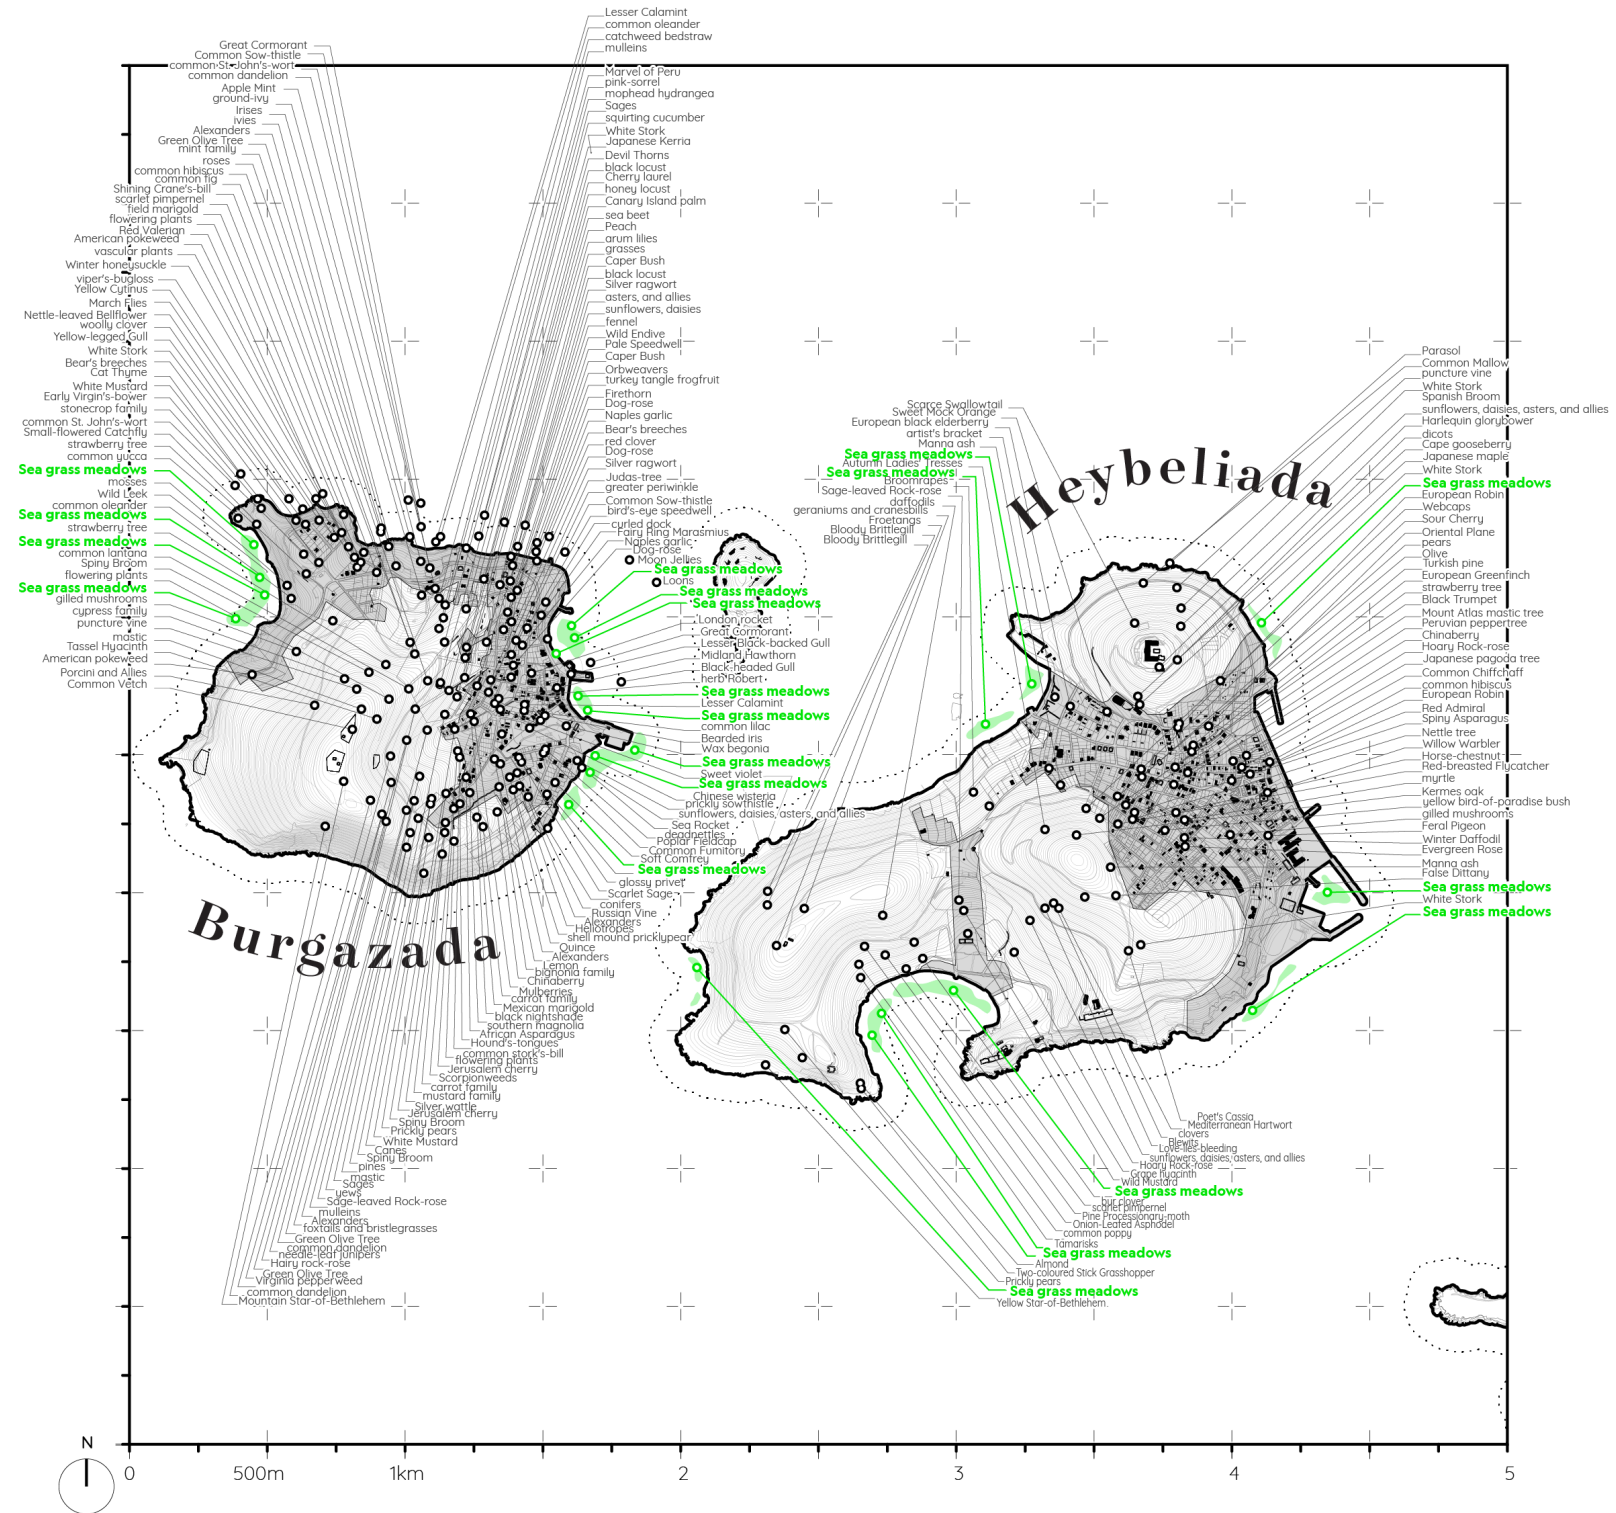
Lesser Calamint
common oleander
catchweed bedstraw
mulleins
Marvel of Peru
pink-sorrel
mophead hydrangea
Sages
squirting cucumber
White Stork
Japanese Kerria
Devil Thorns
black locust
Cherry laurel
honey locust
Canary Island palm
sea beet
Peach
arum lilies
grasses
Caper Bush
black locust
Silver ragwort
asters, and allies
sunflowers, daisies
fennel
Wild Endive
Pale Speedwell
Caper Bush
Orbweavers
turkey tangle frogfruit
Firethorn
Dog-rose
Naples garlic
Bear's breeches
red clover
Dog-rose
Silver ragwort
Judas-tree
greater periwinkle
Common Sow-thistle
bird's-eye speedwell
curled dock
Fairy Ring Marasmius
Naples garlic
Dog-rose
Moon Jellies
Loons
Sea grass meadows
Sea grass meadows
Sea grass meadows
London rocket
Great Cormorant
Lesser Black-backed Gull
Midland Hawthorn
Black-headed Gull
herb Robert
Sea grass meadows
Lesser Calamint
Sea grass meadows
common lilac
Bearded iris
Wax begonia
Sea grass meadows
Sweet violet
Sea grass meadows
Chinese wisteria
prickly sowthistle
sunflowers, daisies, asters, and allies
Sea Rocket
deadnettles
Poplar Fieldcap
Common Fumitory
Soft Comfrey
Sea grass meadows
glossy privet
Scarlet Sage
conifers
Russian Vine
Alexanders
Heliotropes
shell mound pricklypear
Quince
Alexanders
Lemon
bignonia family
Chinaberry
Mulberries
carrot family
Mexican marigold
black nightshade
southern magnolia
African Asparagus
Hound's-tongues
common stork's-bill
flowering plants
Jerusalem cherry
Scorpionweeds
carrot family
mustard family
Silver wattle
Jerusalem cherry
Spiny Broom
Prickly pears
White Mustard
Canes
Spiny Broom
pines
mastic
Sages
yews
Sage-leaved Rock-rose
mulleins
Alexanders
foxtails and bristlegrasses
Green Olive Tree
common dandelion
needle-leaf junipers
Hairy rock-rose
Green Olive Tree
Virginia pepperweed
common dandelion
Mountain Star-of-Bethlehem

Great Cormorant
Common Sow-thistle
common St John's-wort
common dandelion
Apple Mint
ground-ivy
Irises
ivies
Alexanders
Green Olive Tree
mint family
roses
common hibiscus
common fig
Shining Crane's-bill
scarlet pimpernel
field marigold
flowering plants
Red Valerian
American pokeweed
vascular plants
Winter honeysuckle
viper's-bugloss
Yellow Cytinus
March Flies
Nettle-leaved Bellflower
woolly clover
Yellow-legged Gull
White Stork
Bear's breeches
Cat Thyme
White Mustard
Early Virgin's-bower
stonecrop family
common St. John's-wort
Small-flowered Catchfly
strawberry tree
common yucca
Sea grass meadows
mosses
Wild Leek
common oleander
Sea grass meadows
strawberry tree
Sea grass meadows
common lantana
Spiny Broom
flowering plants
Sea grass meadows
gilled mushrooms
cypress family
puncture vine
mastic
Tassel Hyacinth
American pokeweed
Porcini and Allies
Common Vetch

Burgazada

Scarce Swallowtail
Sweet Mock Orange
European black elderberry
artist's bracket
Manna ash
Sea grass meadows
Autumn Ladies' Tresses
Sea grass meadows
Broomrapes
Sage-leaved Rock-rose
daffodils
geraniums and cranesbills
Froetangs
Bloody Brittlegill
Bloody Brittlegill

Heybeliada

Parasol
Common Mallow
puncture vine
White Stork
Spanish Broom
sunflowers, daisies, asters, and allies
Harlequin glorybower
dicots
Cape gooseberry
Japanese maple
White Stork
Sea grass meadows
European Robin
Webcaps
Sour Cherry
Oriental Plane
pears
Olive
Turkish pine
European Greenfinch
strawberry tree
Black Trumpet
Mount Atlas mastic tree
Peruvian peppertree
Chinaberry
Hoary Rock-rose
Japanese pagoda tree
Common Chiffchaff
common hibiscus
European Robin
Red Admiral
Spiny Asparagus
Nettle tree
Willow Warbler
Horse-chestnut
Red-breasted Flycatcher
myrtle
Kermes oak
yellow bird-of-paradise bush
gilled mushrooms
Feral Pigeon
Winter Daffodil
Evergreen Rose
Manna ash
False Dittany
Sea grass meadows
White Stork
Sea grass meadows

Poet's Cassia
Mediterranean Hartwort
clovers
Blewits
Love-lies-bleeding
sunflowers, daisies, asters, and allies
Hoary Rock-rose
Grape hyacinth
Wild Mustard
Sea grass meadows
bur clover
scarlet pimpernel
Pine Processionary-moth
Onion-Leafed Asphodel
common poppy
Tamarisks
Sea grass meadows
Almond
Two-coloured Stick Grasshopper
Prickly pears
Sea grass meadows
Yellow Star-of-Bethlehem.

N
0
500m
1km
2
3
4
5